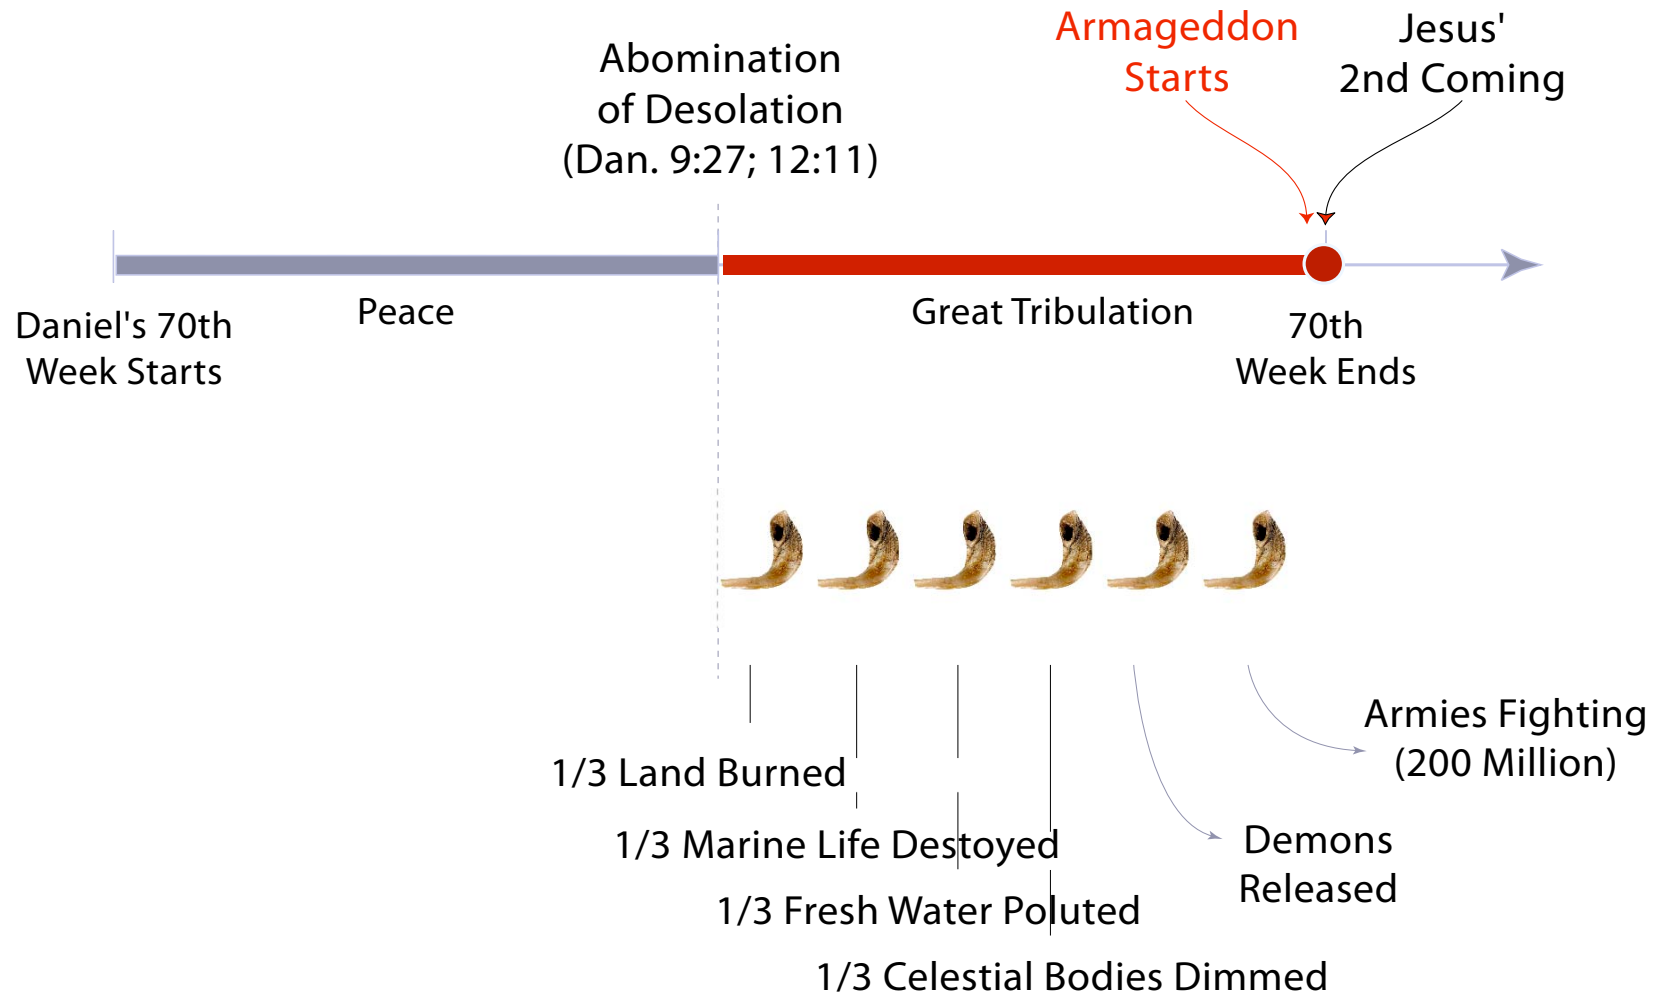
Abomination of Desolation (Dan. 9:27; 12:11)

Armageddon Starts

Jesus' 2nd Coming

Daniel's 70th Week Starts

Peace

Great Tribulation

70th Week Ends

Armies Fighting (200 Million)

1/3 Land Burned

Demons Released

1/3 Marine Life Destoyed

1/3 Fresh Water Poluted

1/3 Celestial Bodies Dimmed